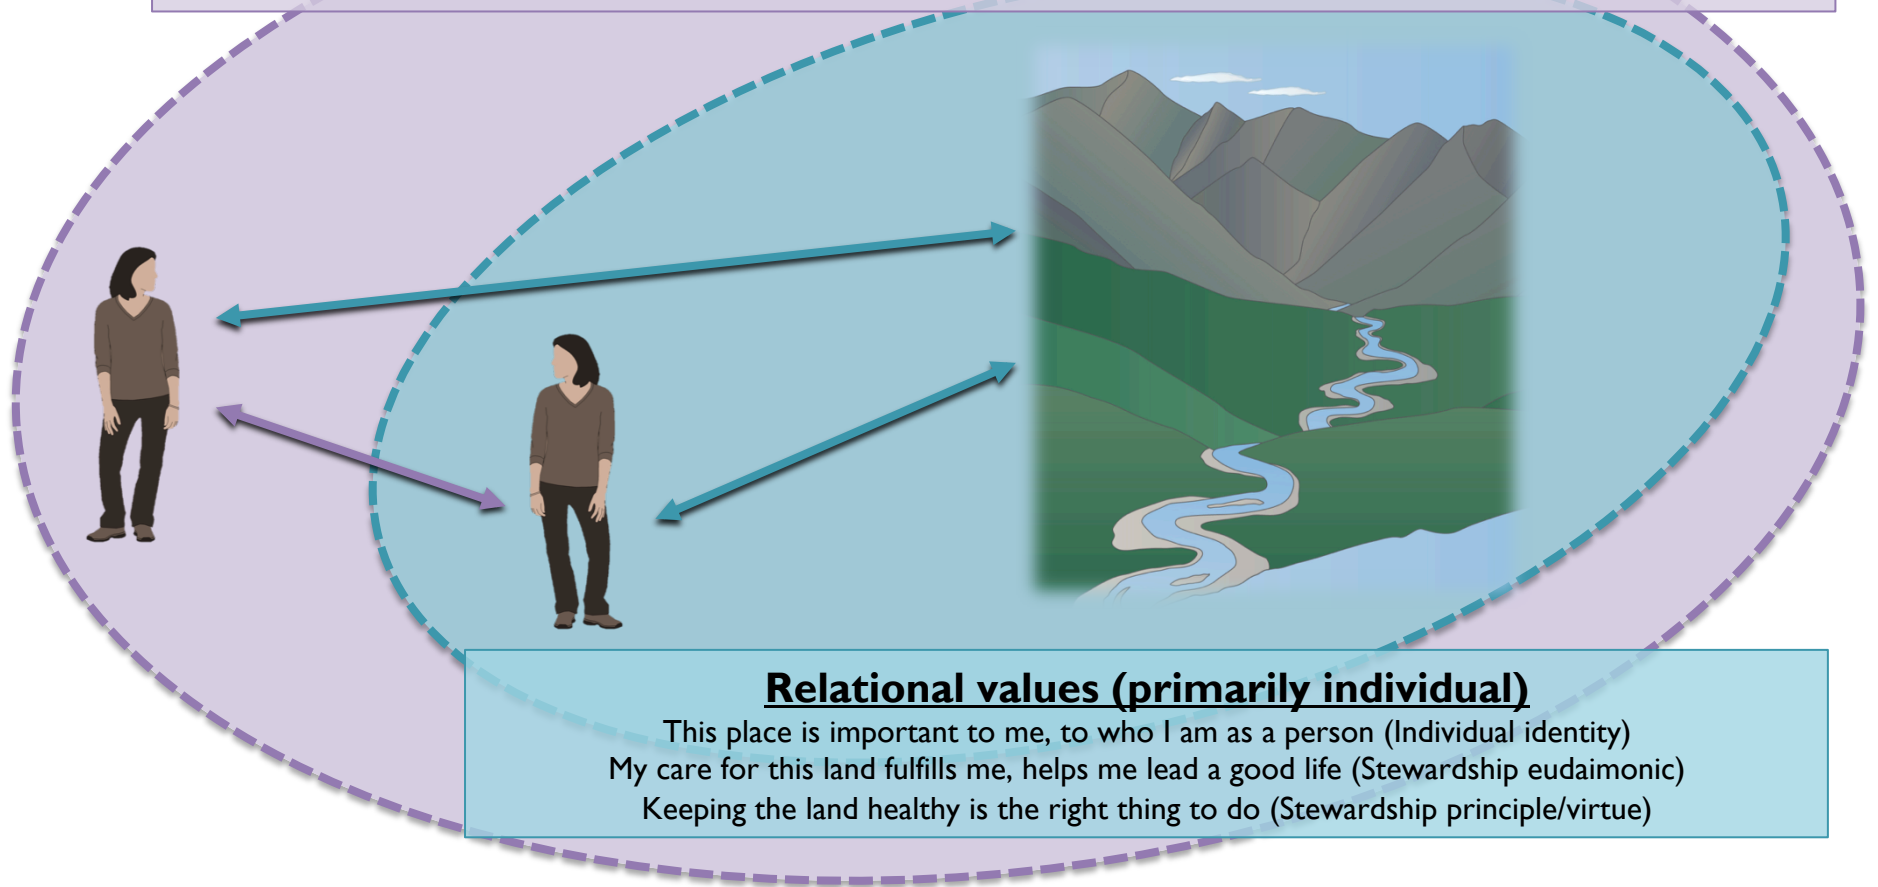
Relational values (primarily individual)
This place is important to me, to who I am as a person (Individual identity)
My care for this land fulfills me, helps me lead a good life (Stewardship eudaimonic)
Keeping the land healthy is the right thing to do (Stewardship principle/virtue)